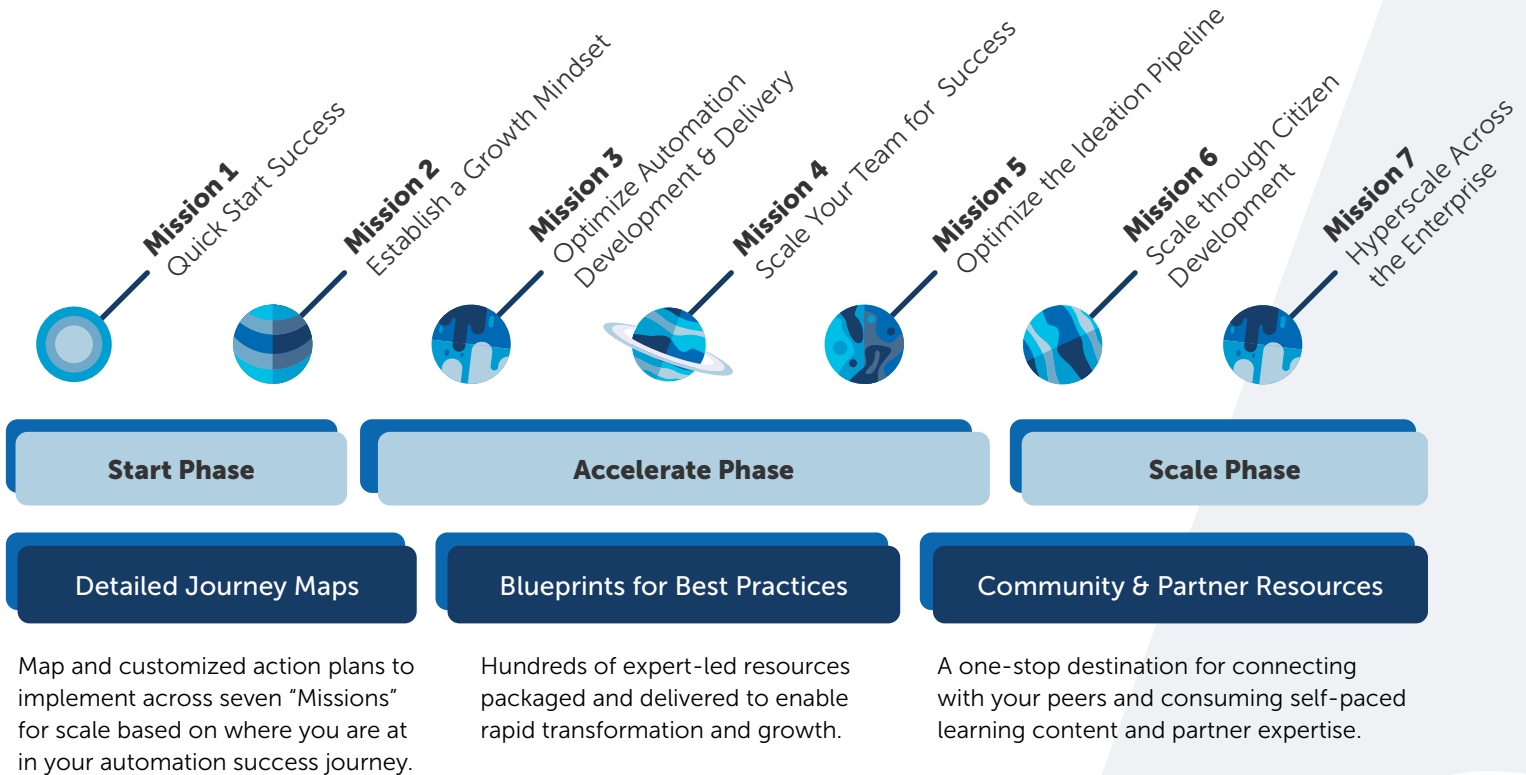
Mission 1
Quick Start Success

Mission 2
Establish a Growth Mindset

Mission 3
Optimize Automation Development & Delivery

Mission 4
Scale Your Team for Success

Mission 5
Optimize the Ideation Pipeline

Mission 6
Scale through Citizen Development

Mission 7
Hyperscale Across the Enterprise

Start Phase

Accelerate Phase

Scale Phase

Detailed Journey Maps

Map and customized action plans to implement across seven "Missions" for scale based on where you are at in your automation success journey.

Blueprints for Best Practices

Hundreds of expert-led resources packaged and delivered to enable rapid transformation and growth.

Community & Partner Resources

A one-stop destination for connecting with your peers and consuming self-paced learning content and partner expertise.